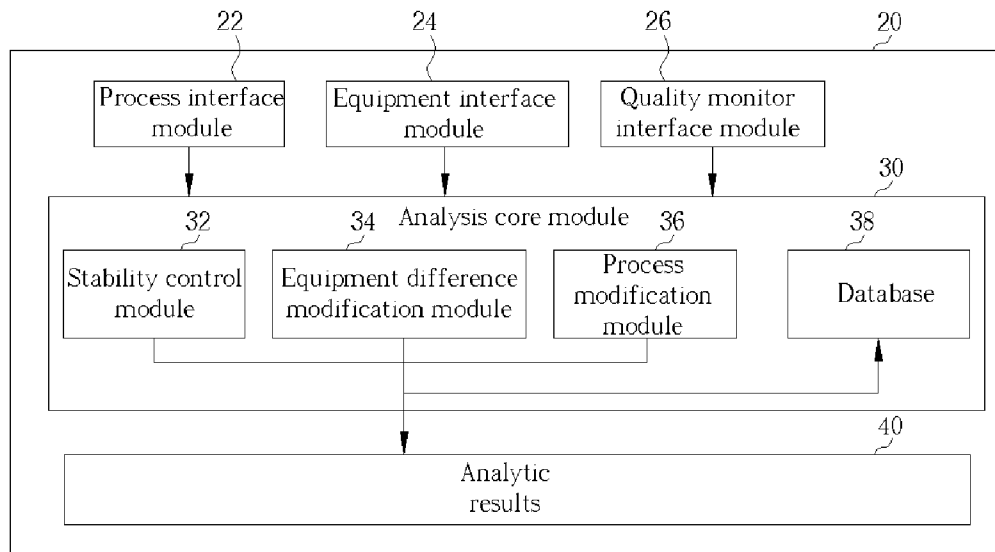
22
24
26
20

Process interface module

Equipment interface module

Quality monitor interface module

30

Analysis core module

32
34
36
38

Stability control module

Equipment difference modification module

Process modification module

Database

40

Analytic results